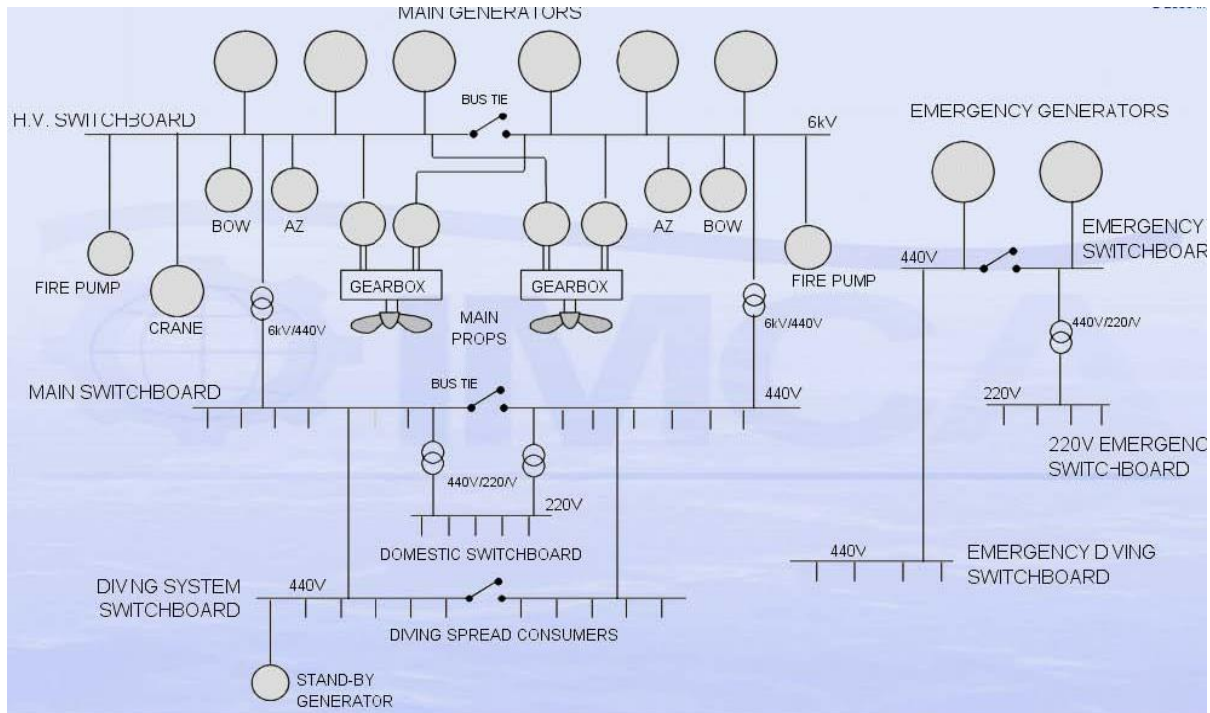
MAIN GENERATORS

BUS TIE

H.V. SWITCHBOARD

6kV

EMERGENCY GENERATORS

BOW

AZ

AZ

BOW

EMERGENCY SWITCHBOAR

440V

FIRE PUMP

CRANE

GEARBOX

GEARBOX

FIRE PUMP

6kV/440V

MAIN PROPS

6kV/440V

440V/220V

MAIN SWITCHBOARD

BUS TIE

440V

220V

440V/220V

220V

220V EMERGENC SWITCHBOARD

DOMESTIC SWITCHBOARD

440V

EMERGENCY DVING SWITCHBOARD

DIVNG SYSTEM SWITCHBOARD

440V

DIVING SPREAD CONSUMERS

STAND-BY GENERATOR